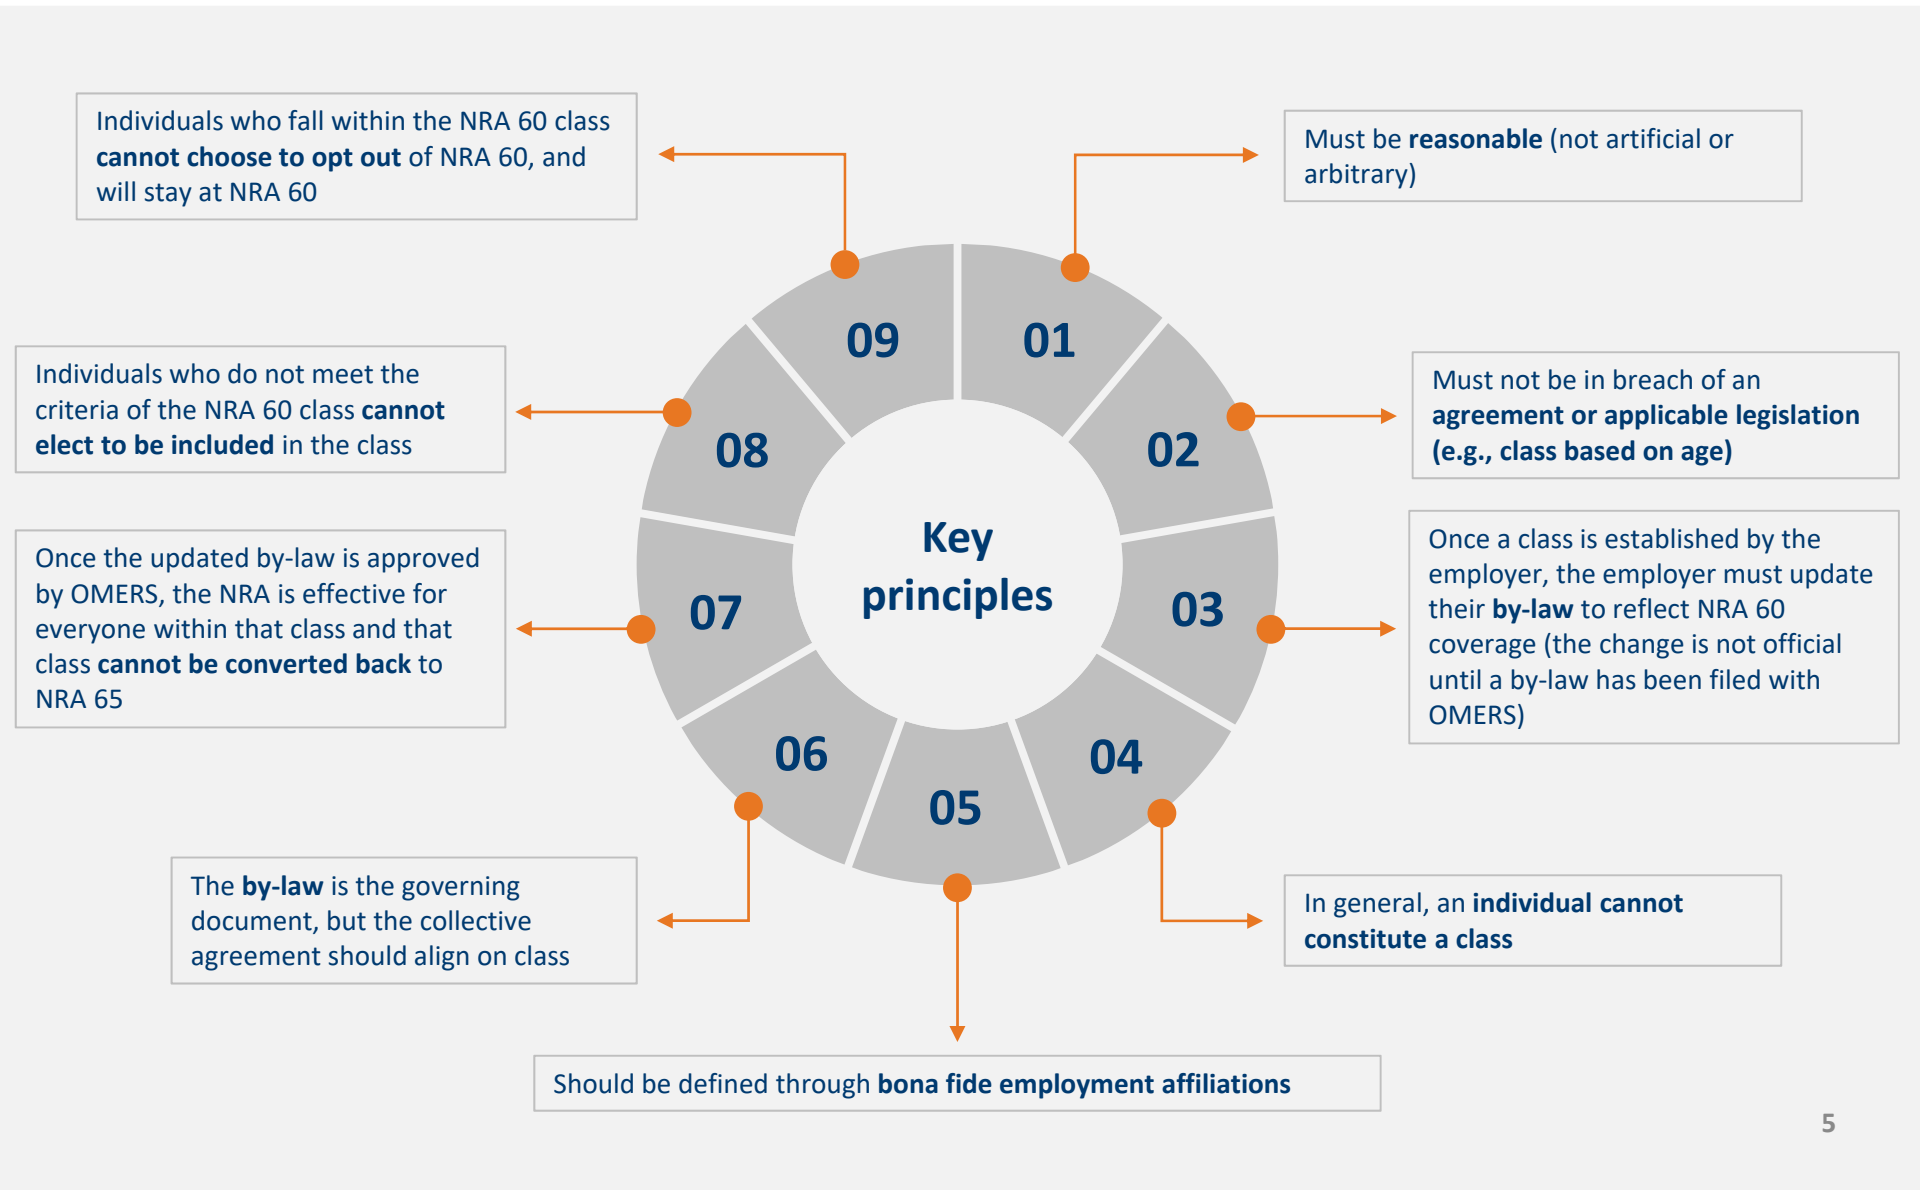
Key principles

01

Must be reasonable (not artificial or arbitrary)

02

Must not be in breach of an agreement or applicable legislation (e.g., class based on age)

03

Once a class is established by the employer, the employer must update their by-law to reflect NRA 60 coverage (the change is not official until a by-law has been filed with OMERS)

04

In general, an individual cannot constitute a class

05

Should be defined through bona fide employment affiliations

06

The by-law is the governing document, but the collective agreement should align on class

07

Once the updated by-law is approved by OMERS, the NRA is effective for everyone within that class and that class cannot be converted back to NRA 65

08

Individuals who do not meet the criteria of the NRA 60 class cannot elect to be included in the class

09

Individuals who fall within the NRA 60 class cannot choose to opt out of NRA 60, and will stay at NRA 60

5